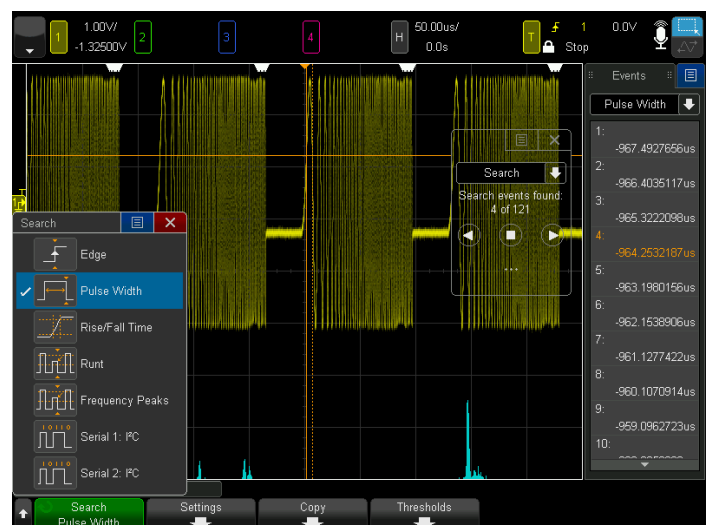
1 1.00V/ -1.32500V 2 3 4 H 50.00us/ 0.0s T 1 0.0V Stop

Events
Pulse Width
1: -967.4927656us
2: -966.4035117us
3: -965.3222098us
4: -964.2532187us
5: -963.1980156us
6: -962.1538906us
7: -961.1277422us
8: -960.1070914us
9: -959.0962723us
10: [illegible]

Search
Search events found: 4 of 121

Search
Edge
Pulse Width
Rise/Fall Time
Runt
Frequency Peaks
Serial 1: I²C
Serial 2: I²C

Search Pulse Width
Settings
Copy
Thresholds